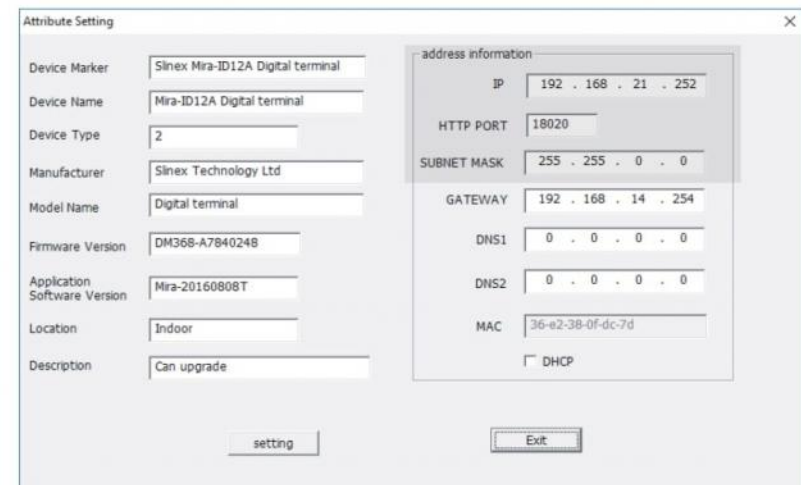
Attribute Setting

×

Device Marker
Slinex Mira-ID12A Digital terminal

Device Name
Mira-ID12A Digital terminal

Device Type
2

Manufacturer
Slinex Technology Ltd

Model Name
Digital terminal

Firmware Version
DM368-A7840248

Application Software Version
Mira-20160808T

Location
Indoor

Description
Can upgrade

address information

IP
192 . 168 . 21 . 252

HTTP PORT
18020

SUBNET MASK
255 . 255 . 0 . 0

GATEWAY
192 . 168 . 14 . 254

DNS1
0 . 0 . 0 . 0

DNS2
0 . 0 . 0 . 0

MAC
36-e2-38-0f-dc-7d

DHCP

setting

Exit